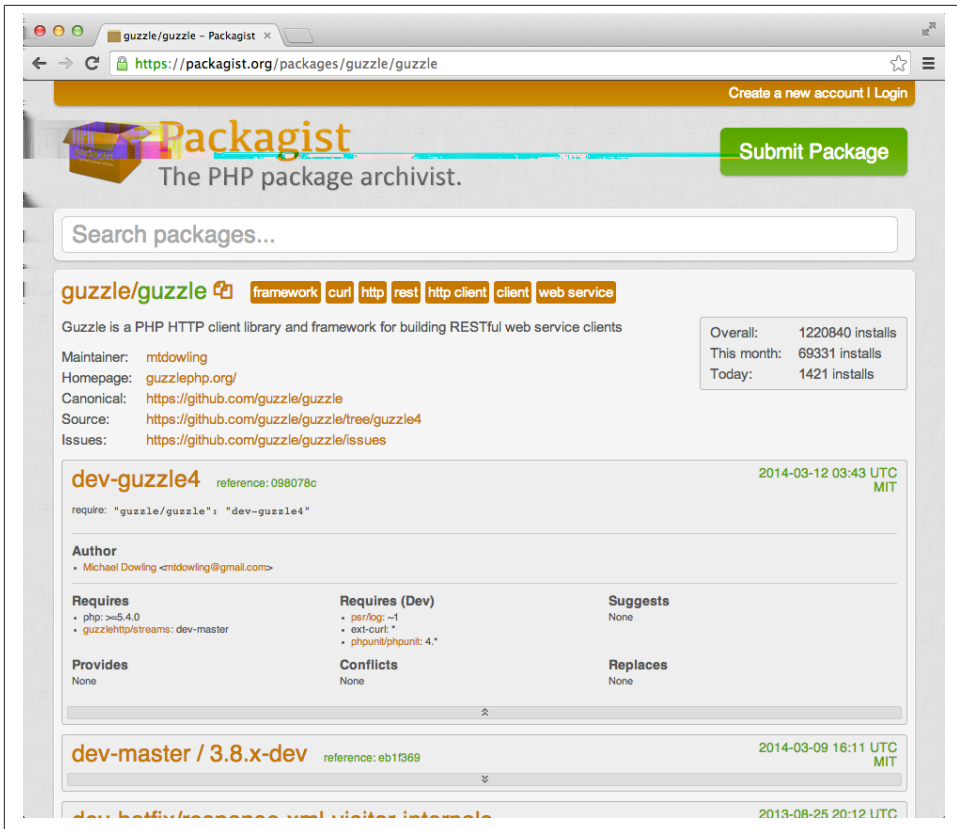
guzzle/guzzle – Packagist

https://packagist.org/packages/guzzle/guzzle

Create a new account | Login

Packagist
The PHP package archivist.

Submit Package

Search packages...

guzzle/guzzle

framework curl http rest http client client web service

Guzzle is a PHP HTTP client library and framework for building RESTful web service clients

| Overall: | 1220840 installs |
|---|---|
| This month: | 69331 installs |
| Today: | 1421 installs |

Maintainer: mtdowling
Homepage: guzzlephp.org/
Canonical: https://github.com/guzzle/guzzle
Source: https://github.com/guzzle/guzzle/tree/guzzle4
Issues: https://github.com/guzzle/guzzle/issues

dev-guzzle4 reference: 098078c

2014-03-12 03:43 UTC
MIT

require: "guzzle/guzzle": "dev-guzzle4"

Author
• Michael Dowling <mtdowling@gmail.com>

Requires
• php: >=5.4.0
• guzzlehttp/streams: dev-master

Requires (Dev)
• psr/log: ~1
• ext-curl: *
• phpunit/phpunit: 4.*

Suggests
None

Provides
None

Conflicts
None

Replaces
None

dev-master / 3.8.x-dev reference: eb1f369

2014-03-09 16:11 UTC
MIT

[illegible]

2013-08-25 20:12 UTC